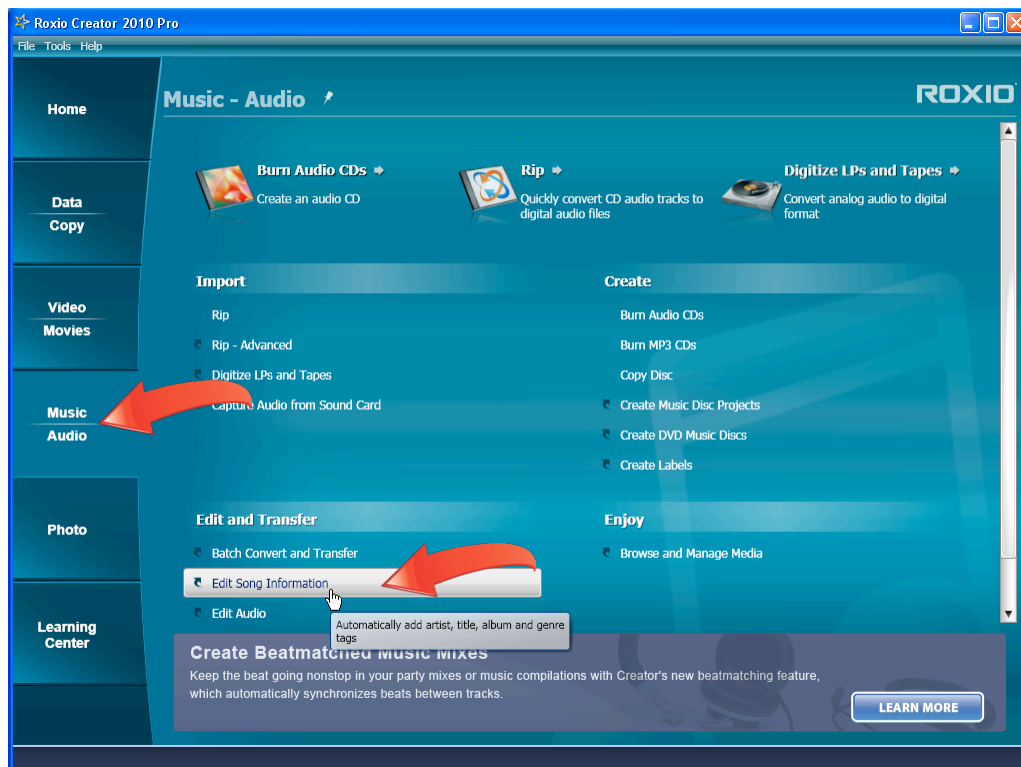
Roxio Creator 2010 Pro

File Tools Help

Home

Data
Copy

Video
Movies

Music
Audio

Photo

Learning
Center

Music - Audio

ROXIO

Burn Audio CDs
Create an audio CD

Rip
Quickly convert CD audio tracks to digital audio files

Digitize LPs and Tapes
Convert analog audio to digital format

Import

Rip

Rip - Advanced

Digitize LPs and Tapes

Capture Audio from Sound Card

Create

Burn Audio CDs

Burn MP3 CDs

Copy Disc

Create Music Disc Projects

Create DVD Music Discs

Create Labels

Edit and Transfer

Batch Convert and Transfer

Edit Song Information

Edit Audio

Automatically add artist, title, album and genre tags

Enjoy

Browse and Manage Media

Create Beatmatched Music Mixes

Keep the beat going nonstop in your party mixes or music compilations with Creator's new beatmatching feature, which automatically synchronizes beats between tracks.

LEARN MORE